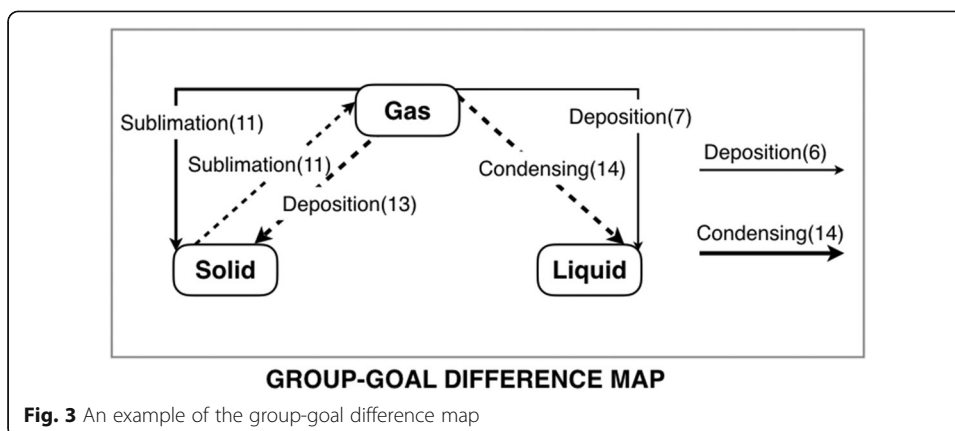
Gas

Sublimation(11)

Sublimation(11)

Deposition(13)

Condensing(14)

Deposition(7)

Solid

Liquid

Deposition(6)

Condensing(14)

GROUP-GOAL DIFFERENCE MAP

Fig. 3 An example of the group-goal difference map